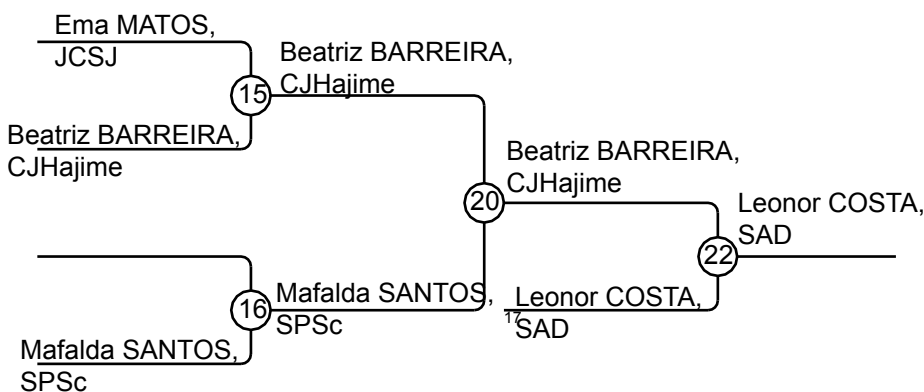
Ema MATOS, JCSJ

15

Beatriz BARREIRA, CJHajime

Beatriz BARREIRA, CJHajime

20

Beatriz BARREIRA, CJHajime

22

Leonor COSTA, SAD

16

Mafalda SANTOS, SPSc

Mafalda SANTOS, SPSc

17

Leonor COSTA, SAD